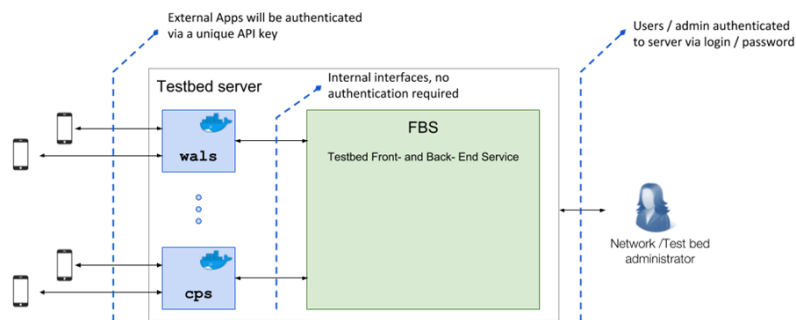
External Apps will be authenticated via a unique API key

Users / admin authenticated to server via login / password

Testbed server

Internal interfaces, no authentication required

wals

FBS

Testbed Front- and Back- End Service

cps

Network /Test bed administrator